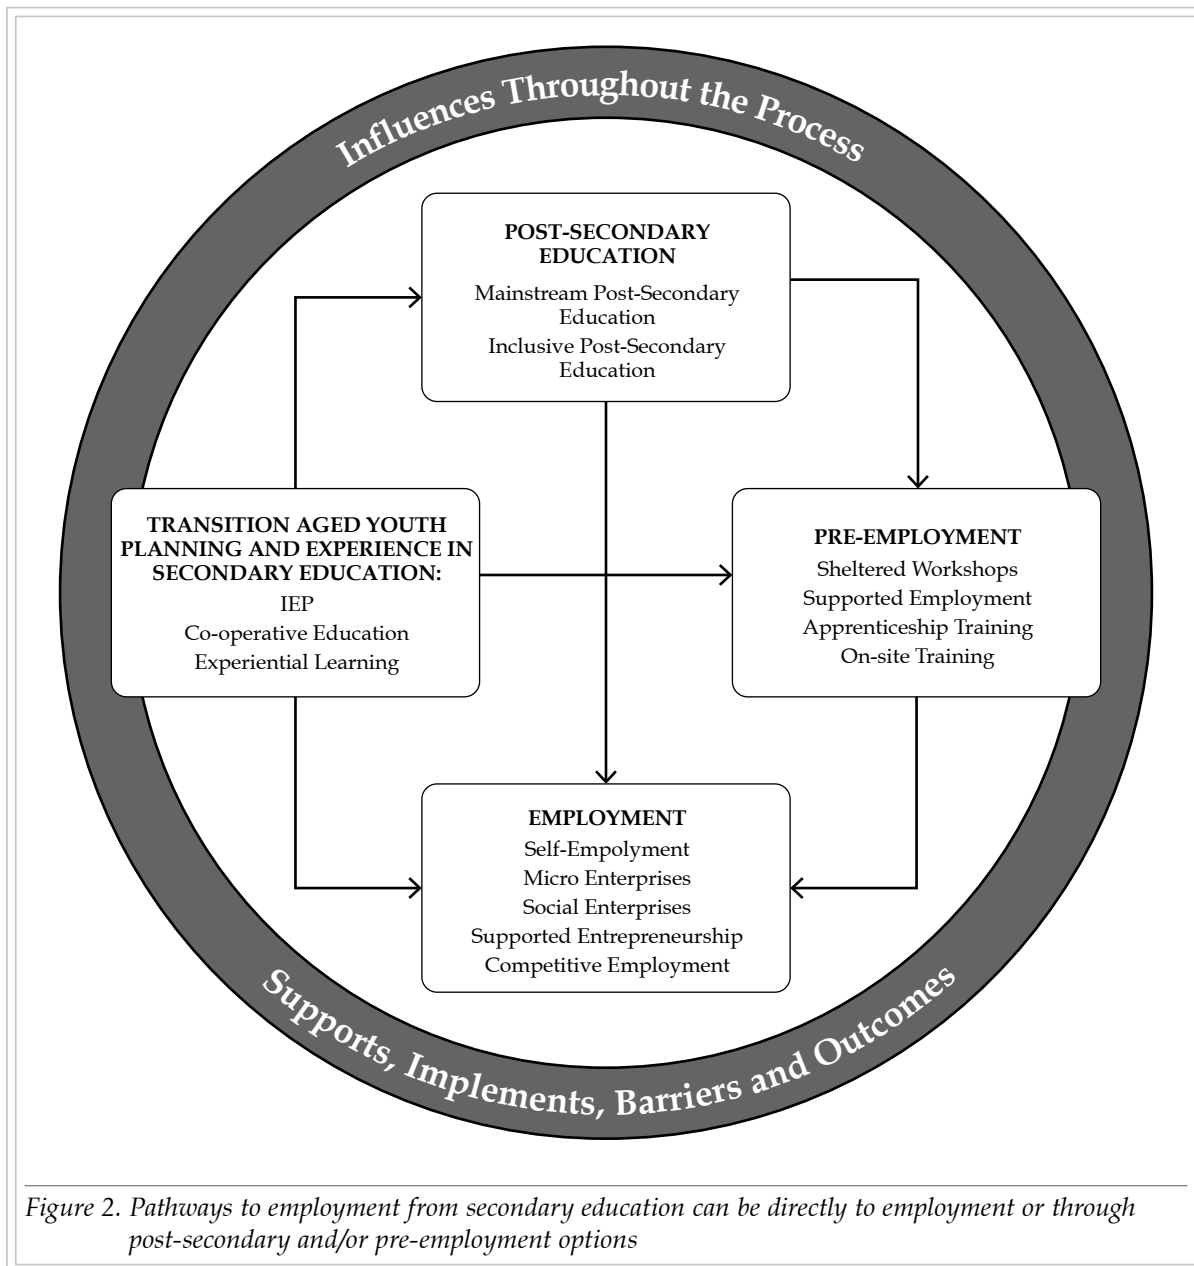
Influences Throughout the Process

POST-SECONDARY EDUCATION
Mainstream Post-Secondary Education
Inclusive Post-Secondary Education

TRANSITION AGED YOUTH PLANNING AND EXPERIENCE IN SECONDARY EDUCATION:
IEP
Co-operative Education
Experiential Learning

PRE-EMPLOYMENT
Sheltered Workshops
Supported Employment
Apprenticeship Training
On-site Training

EMPLOYMENT
Self-Empolyment
Micro Enterprises
Social Enterprises
Supported Entrepreneurship
Competitive Employment

Supports, Implements, Barriers and Outcomes

Figure 2. Pathways to employment from secondary education can be directly to employment or through post-secondary and/or pre-employment options